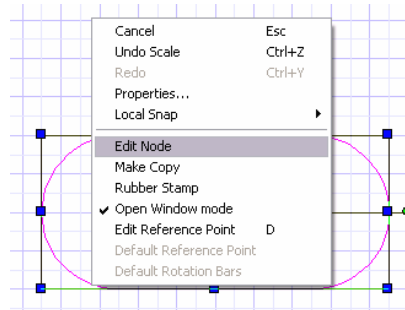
| | |
|---|---|
| Cancel | Esc |
| Undo Scale | Ctrl+Z |
| Redo | Ctrl+Y |
| Properties... | |
| Local Snap | ▸ |
| Edit Node | |
| Make Copy | |
| Rubber Stamp | |
| ✔ Open Window mode | |
| Edit Reference Point | D |
| Default Reference Point | |
| Default Rotation Bars | |